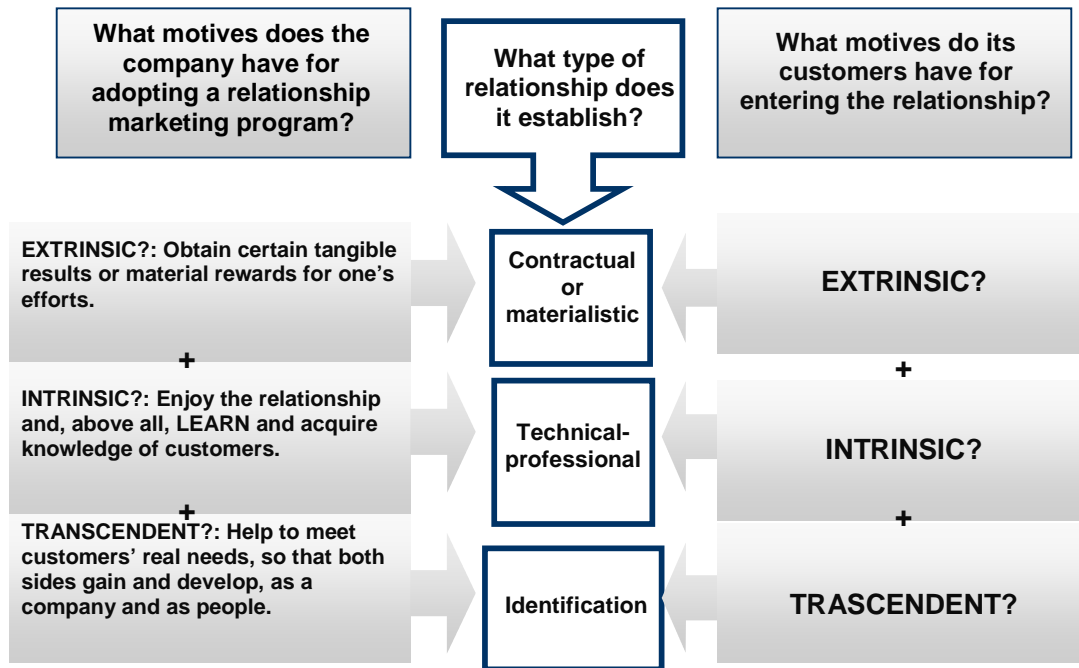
What motives does the company have for adopting a relationship marketing program?

What type of relationship does it establish?

What motives do its customers have for entering the relationship?

EXTRINSIC?: Obtain certain tangible results or material rewards for one's efforts.

Contractual or materialistic

EXTRINSIC?

+

+

INTRINSIC?: Enjoy the relationship and, above all, LEARN and acquire knowledge of customers.

Technical-professional

INTRINSIC?

+

+

TRANSCENDENT?: Help to meet customers' real needs, so that both sides gain and develop, as a company and as people.

Identification

TRASCENDENT?